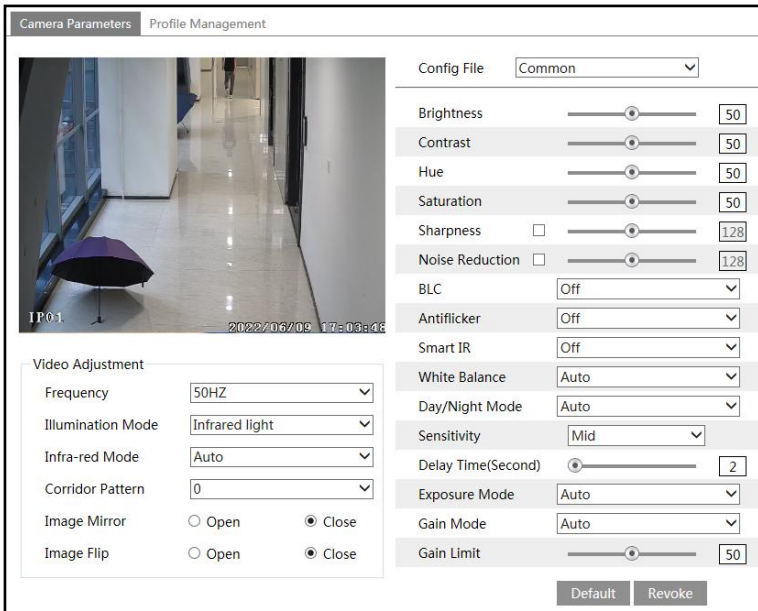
Camera Parameters | Profile Management

IP01 2022/06/09 17:03:48

Video Adjustment

| | | |
|---|---|---|
| Frequency | 50HZ | |
| Illumination Mode | Infrared light | |
| Infra-red Mode | Auto | |
| Corridor Pattern | 0 | |
| Image Mirror | Open | Close |
| Image Flip | Open | Close |

| | |
|---|---|
| Config File | Common |
| Brightness | 50 |
| Contrast | 50 |
| Hue | 50 |
| Saturation | 50 |
| Sharpness | 128 |
| Noise Reduction | 128 |
| BLC | Off |
| Antiflicker | Off |
| Smart IR | Off |
| White Balance | Auto |
| Day/Night Mode | Auto |
| Sensitivity | Mid |
| Delay Time(Second) | 2 |
| Exposure Mode | Auto |
| Gain Mode | Auto |
| Gain Limit | 50 |

Default Revoke